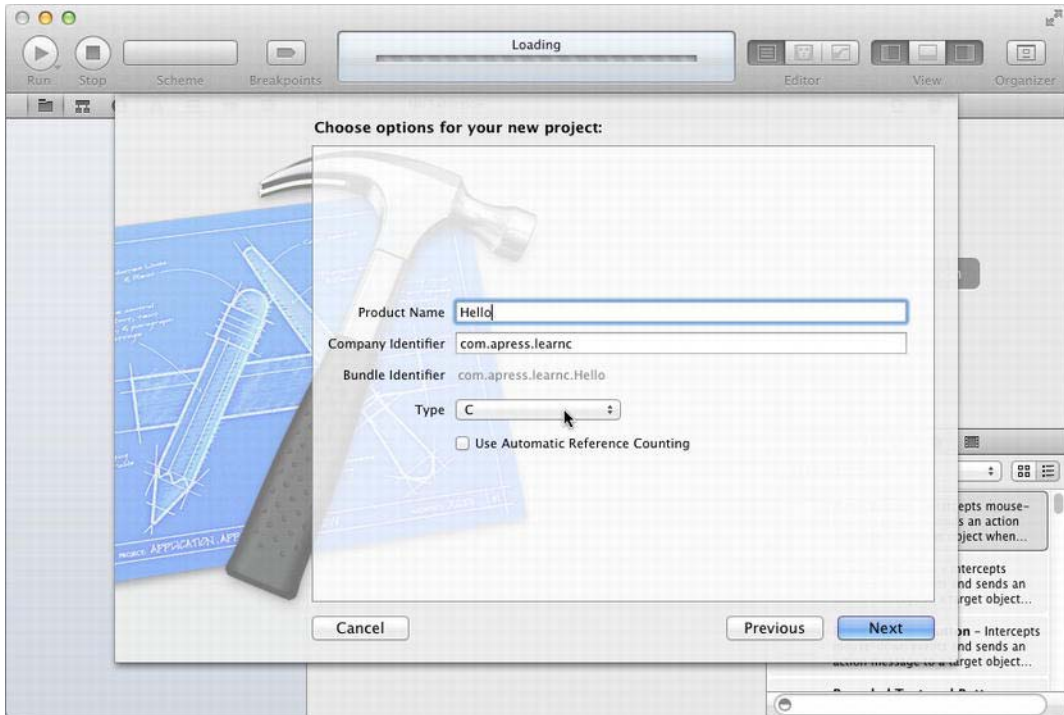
Run Stop Scheme Breakpoints

Loading

Editor View Organizer

Choose options for your new project:

Product Name Hello

Company Identifier com.apress.learnc

Bundle Identifier com.apress.learnc.Hello

Type C

Use Automatic Reference Counting

Cancel

Previous

Next

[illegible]epts mouse-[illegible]s an action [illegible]bject when...

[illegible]ntercepts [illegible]nd sends an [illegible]rget object...

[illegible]on - Intercepts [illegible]nd sends an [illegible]action message to a target object...